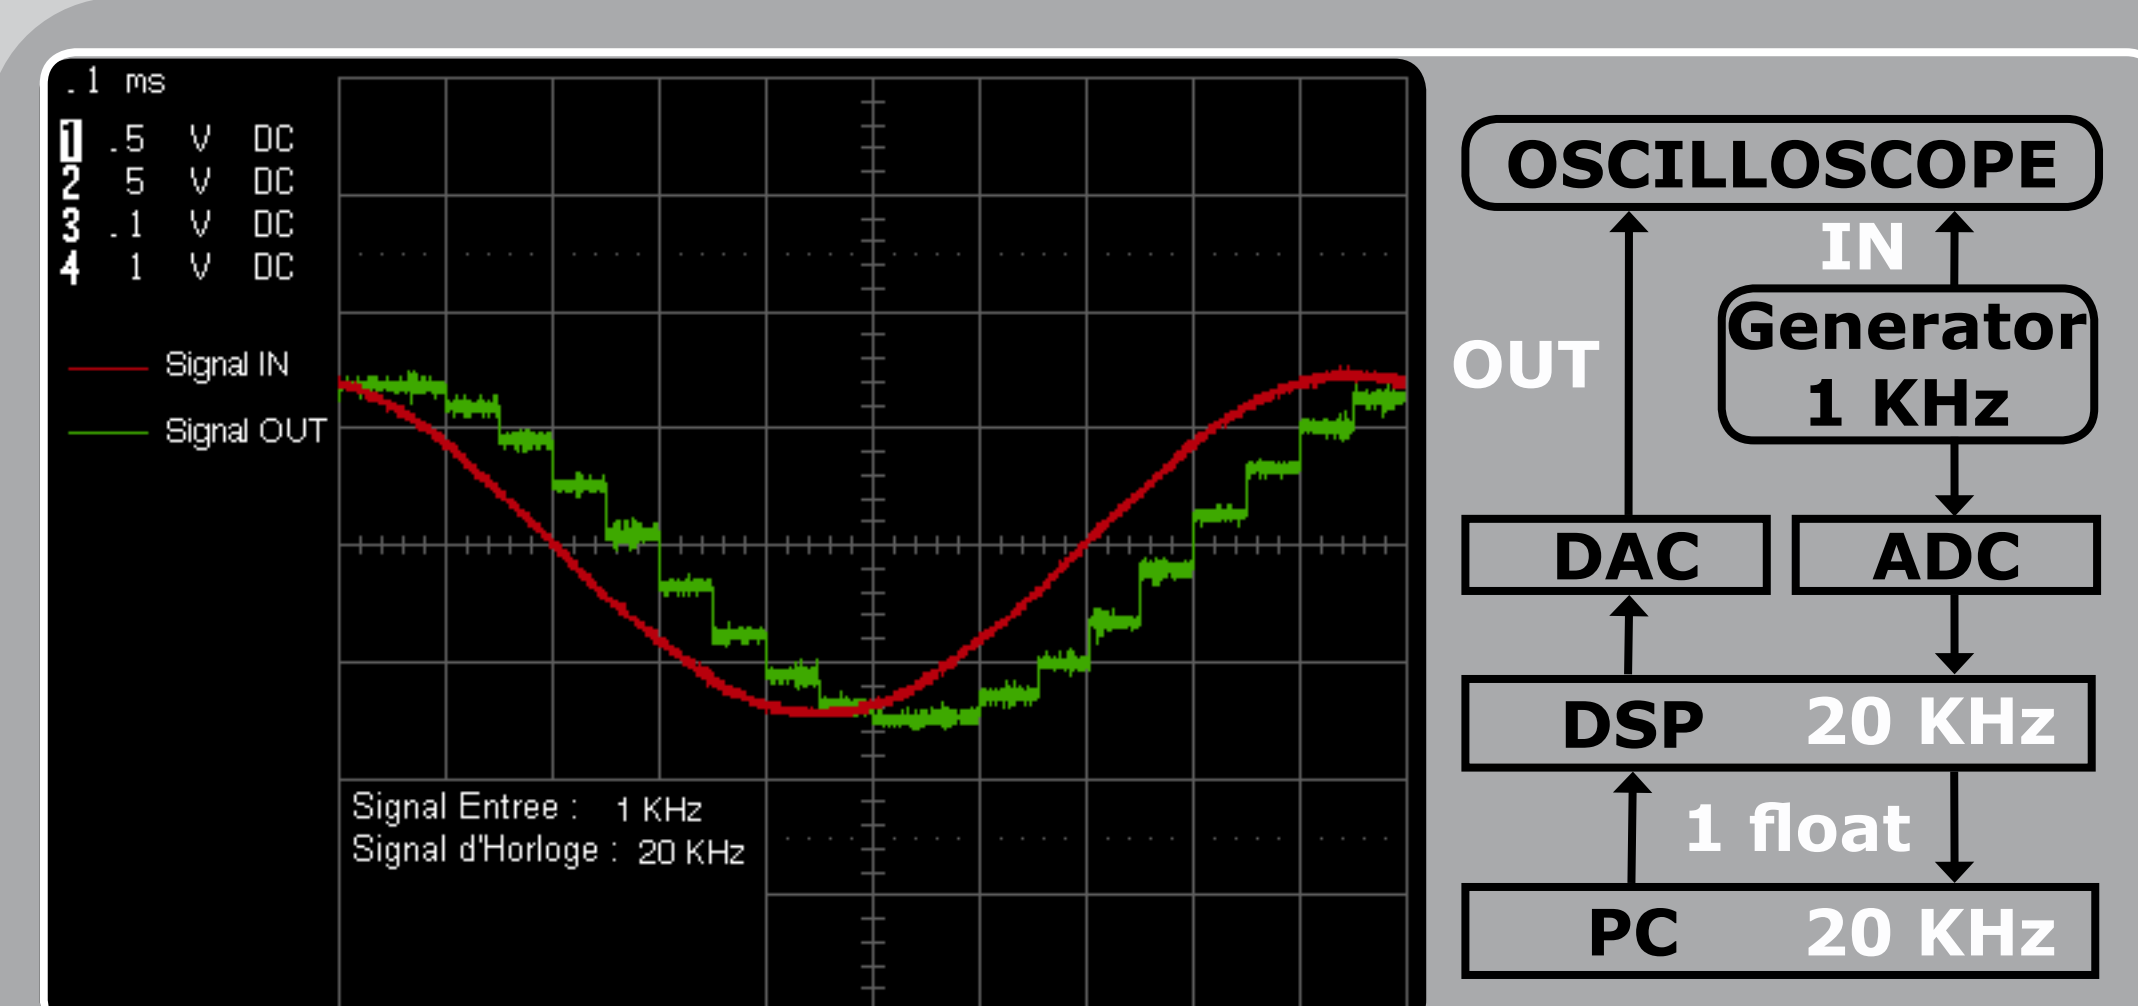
.1 ms

| | | | |
|---|---|---|---|
| 1 | .5 | V | DC |
| 2 | 5 | V | DC |
| 3 | .1 | V | DC |
| 4 | 1 | V | DC |

Signal IN
Signal OUT

Signal Entree : 1 KHz
Signal d'Horloge : 20 KHz

OSCILLOSCOPE

IN

OUT

Generator
1 KHz

DAC

ADC

DSP 20 KHz

1 float

PC 20 KHz